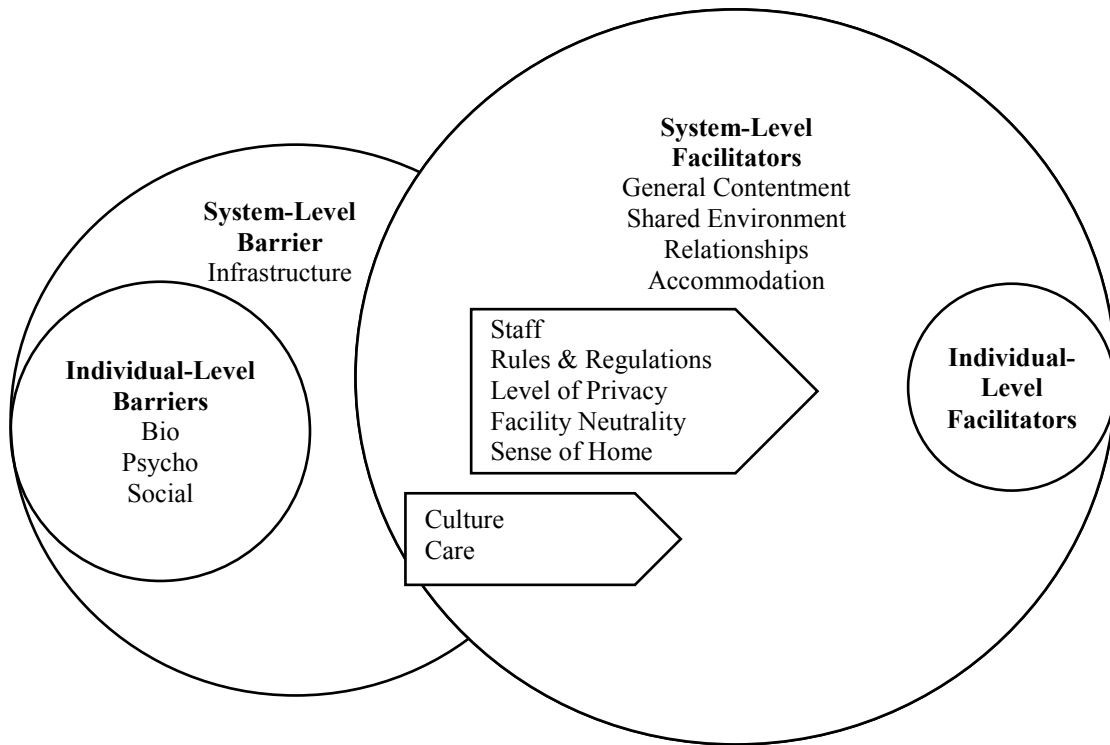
System-Level Barrier
Infrastructure

Individual-Level Barriers
Bio
Psycho
Social

System-Level Facilitators
General Contentment
Shared Environment
Relationships
Accommodation

Staff
Rules & Regulations
Level of Privacy
Facility Neutrality
Sense of Home

Culture
Care

Individual-Level Facilitators